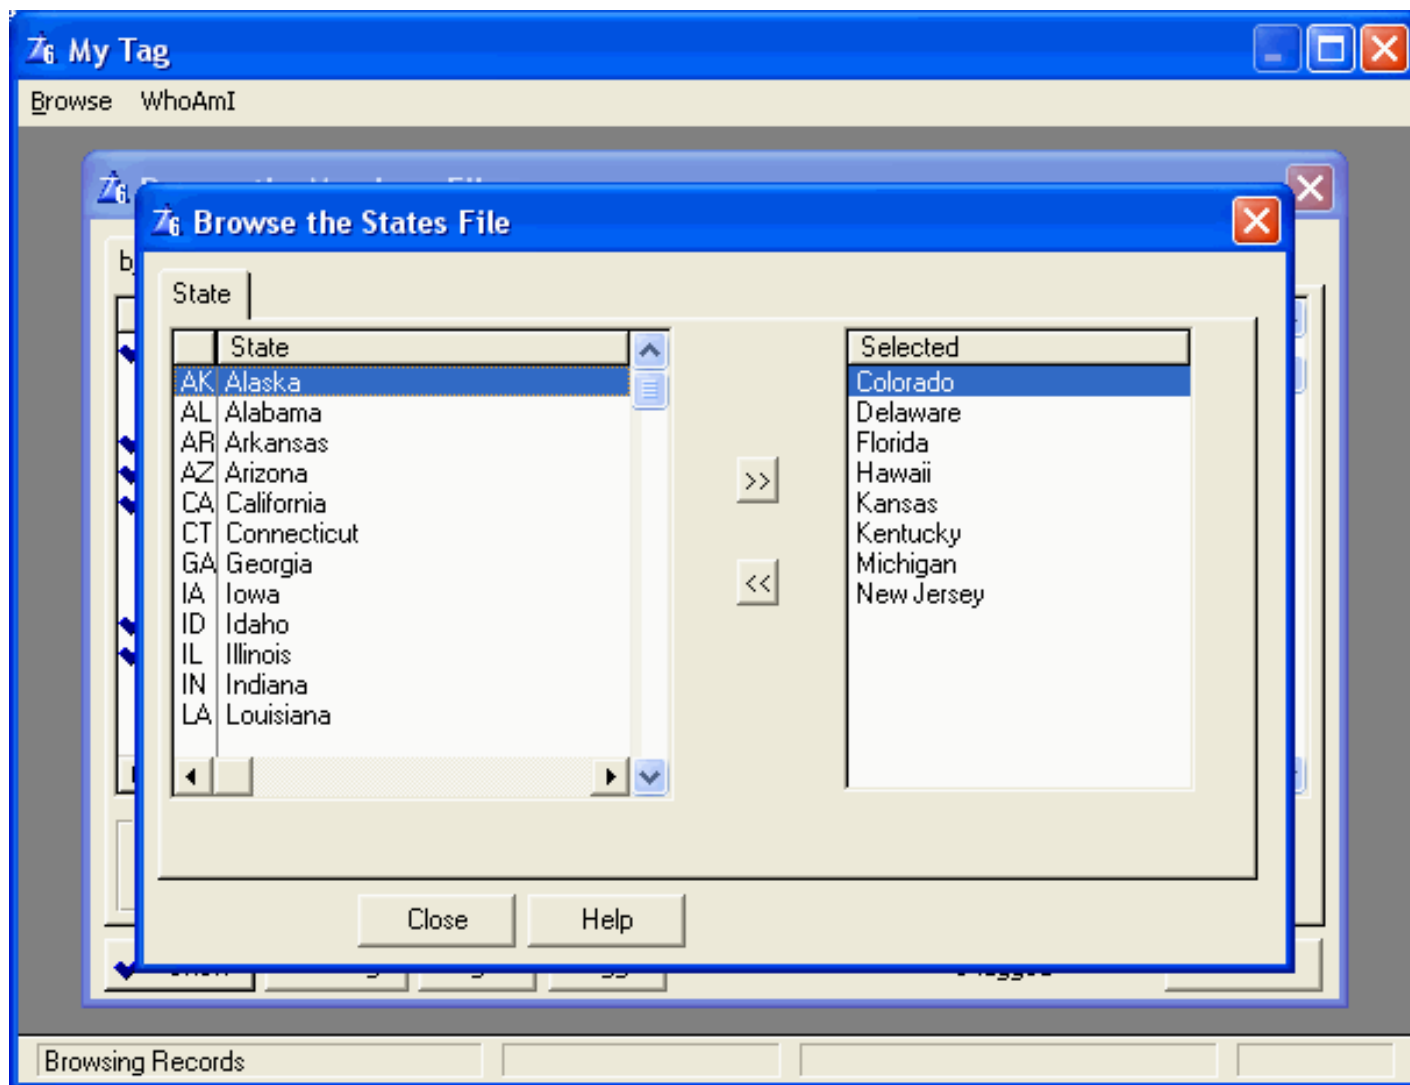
My Tag

Browse WhoAmI

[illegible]

Browse the States File

State

| | State |
|---|---|
| AK | Alaska |
| AL | Alabama |
| AR | Arkansas |
| AZ | Arizona |
| CA | California |
| CT | Connecticut |
| GA | Georgia |
| IA | Iowa |
| ID | Idaho |
| IL | Illinois |
| IN | Indiana |
| LA | Louisiana |

>>

<<

| Selected |
|---|
| Colorado |
| Delaware |
| Florida |
| Hawaii |
| Kansas |
| Kentucky |
| Michigan |
| New Jersey |

Close

Help

Browsing Records